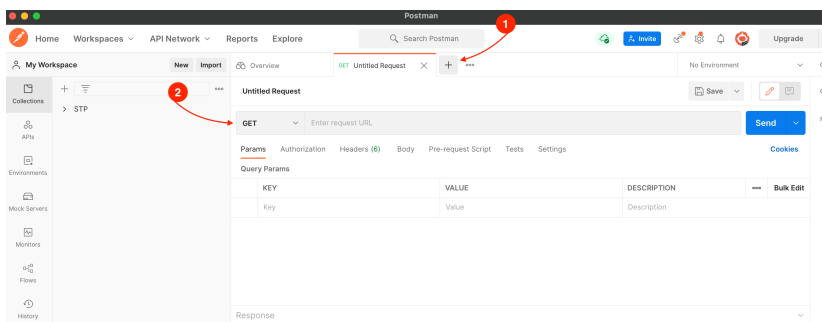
Postman

Home Workspaces API Network Reports Explore

Search Postman

Invite

Upgrade

My Workspace

New Import

Overview

GET Untitled Request

1

No Environment

Collections

APIs

Environments

Mock Servers

Monitors

Flows

History

STP

2

Untitled Request

Save

GET

Enter request URL

Send

Params Authorization Headers (6) Body Pre-request Script Tests Settings

Cookies

Query Params

| KEY | VALUE | DESCRIPTION | ••• | Bulk Edit |
|---|---|---|---|---|
| Key | Value | Description | | |

Response